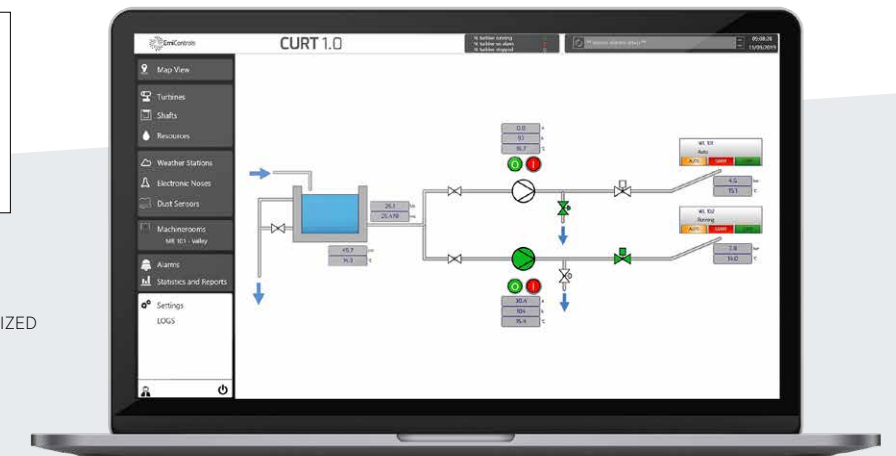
IZED

EmiControls

CURT 1.0

Map View

Turbines

Shafts

Resources

Weather Stations

Electronic Noses

Dust Sensors

Machinerooms

MR 101 - Valley

Alarms

Statistics and Reports

Settings

LOGS

AUTO

STOP

Auto

Running

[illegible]